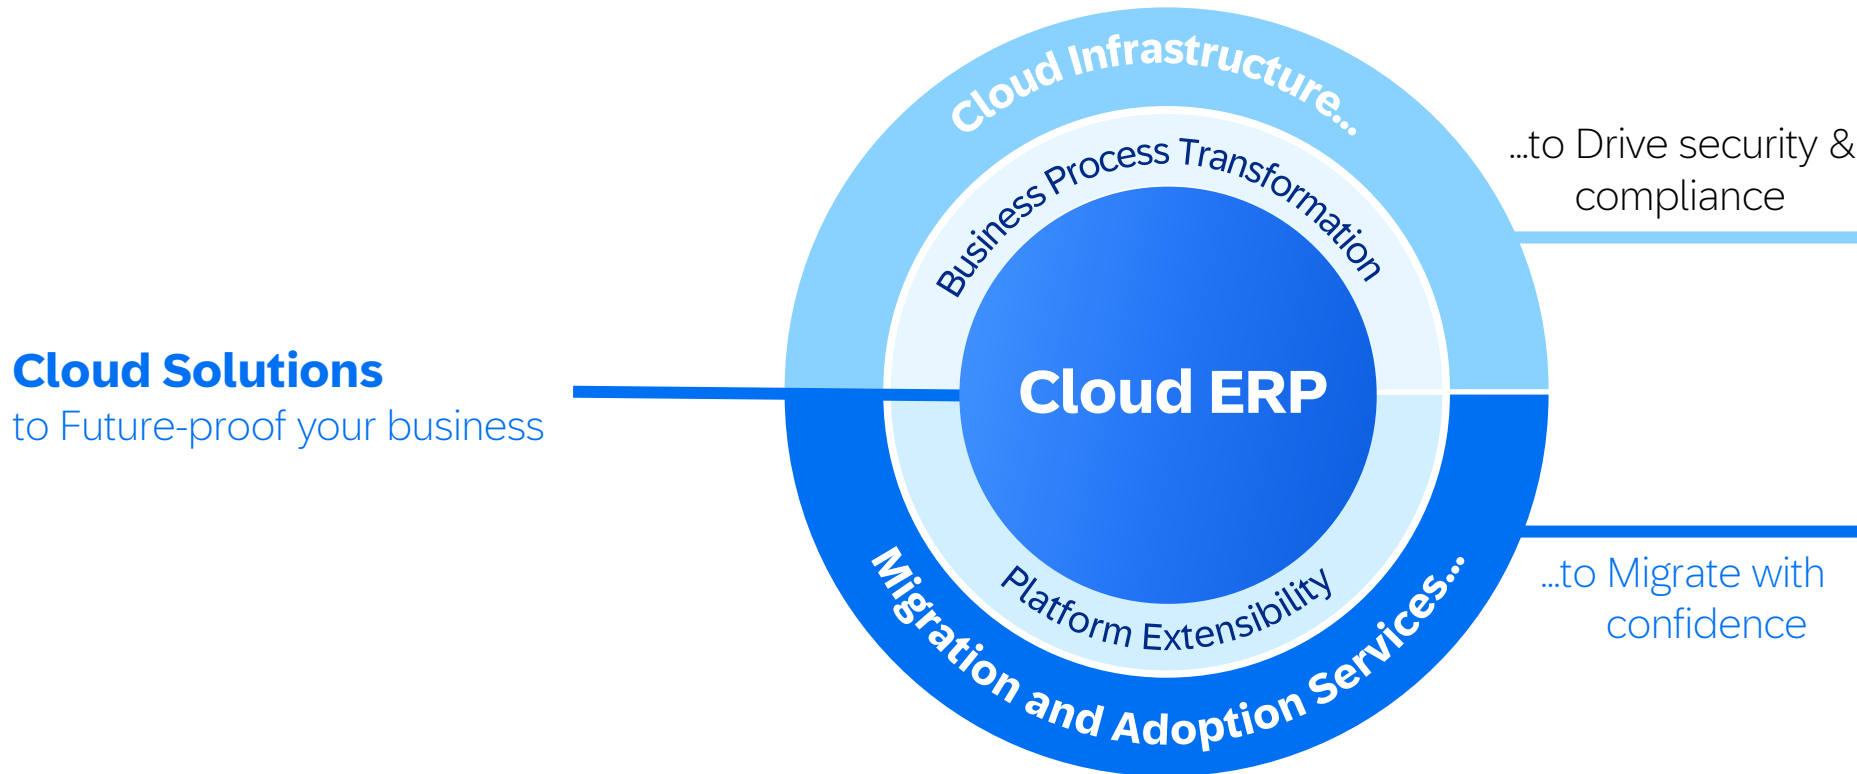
Cloud Solutions
to Future-proof your business

Cloud Infrastructure...

...to Drive security & compliance

Business Process Transformation

Cloud ERP

Platform Extensibility

Migration and Adoption Services...

...to Migrate with confidence